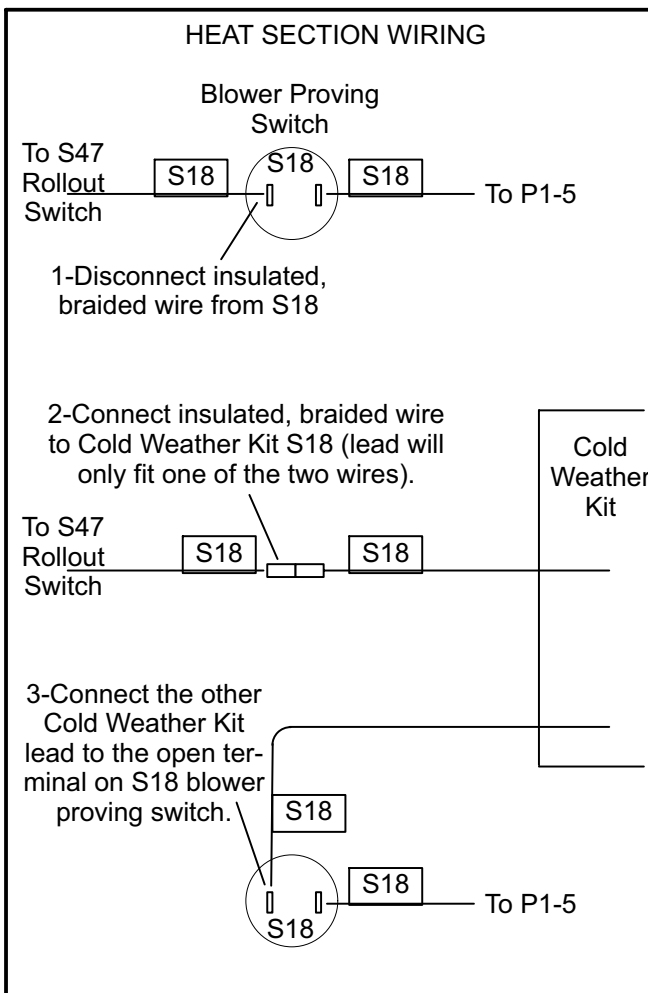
HEAT SECTION WIRING

Blower Proving Switch

To S47 Rollout Switch

S18

S18

S18

To P1-5

1-Disconnect insulated, braided wire from S18

2-Connect insulated, braided wire to Cold Weather Kit S18 (lead will only fit one of the two wires).

Cold Weather Kit

To S47 Rollout Switch

S18

S18

3-Connect the other Cold Weather Kit lead to the open terminal on S18 blower proving switch.

S18

S18

To P1-5

S18